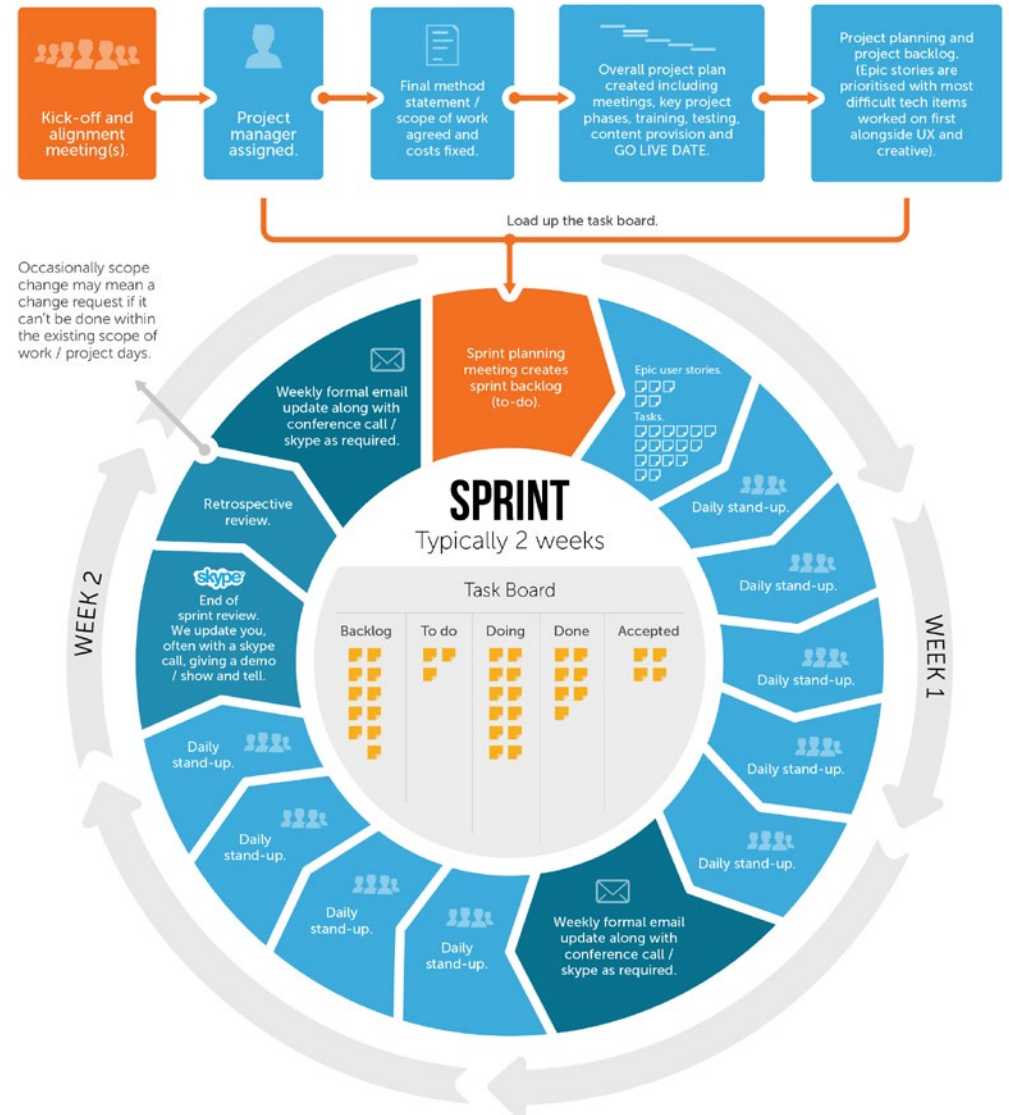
Kick-off and alignment meeting(s).

Project manager assigned.

Final method statement / scope of work agreed and costs fixed.

Overall project plan created including meetings, key project phases, training, testing, content provision and GO LIVE DATE.

Project planning and project backlog. (Epic stories are prioritised with most difficult tech items worked on first alongside UX and creative).

Load up the task board.

Occasionally scope change may mean a change request if it can't be done within the existing scope of work / project days.

Sprint planning meeting creates sprint backlog (to-do).

Epic user stories.

Tasks.

Daily stand-up.

Daily stand-up.

Daily stand-up.

Daily stand-up.

Daily stand-up.

WEEK 1

Weekly formal email update along with conference call / skype as required.

Daily stand-up.

Daily stand-up.

Daily stand-up.

Daily stand-up.

skype

End of sprint review. We update you, often with a skype call, giving a demo / show and tell.

WEEK 2

Retrospective review.

Weekly formal email update along with conference call / skype as required.

SPRINT

Typically 2 weeks

Task Board

| Backlog | To do | Doing | Done | Accepted |
|---|---|---|---|---|